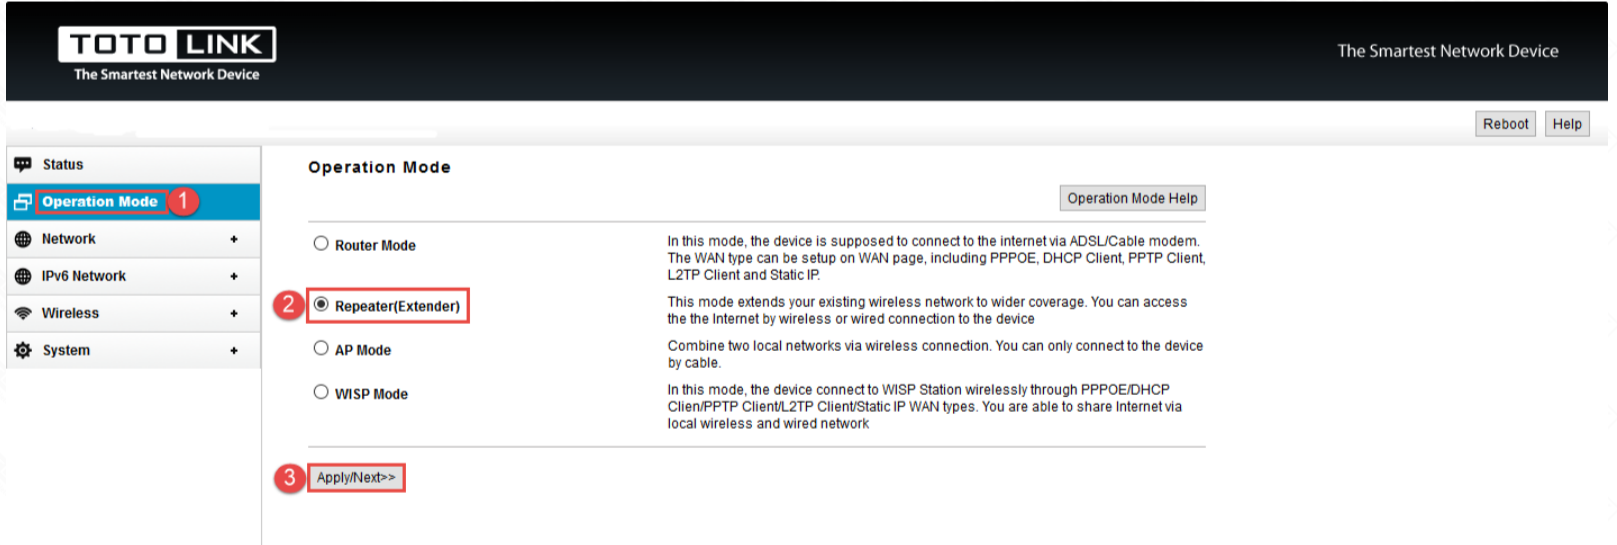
TOTO LINK
The Smartest Network Device

The Smartest Network Device

Reboot Help

Status
Operation Mode 1
Network +
IPv6 Network +
Wireless +
System +

Operation Mode

Operation Mode Help

Router Mode
In this mode, the device is supposed to connect to the internet via ADSL/Cable modem. The WAN type can be setup on WAN page, including PPPOE, DHCP Client, PPTP Client, L2TP Client and Static IP.

2 Repeater(Extender)
This mode extends your existing wireless network to wider coverage. You can access the the Internet by wireless or wired connection to the device

AP Mode
Combine two local networks via wireless connection. You can only connect to the device by cable.

WISP Mode
In this mode, the device connect to WISP Station wirelessly through PPPOE/DHCP Clien/PPTP Client/L2TP Client/Static IP WAN types. You are able to share Internet via local wireless and wired network

3 Apply/Next>>